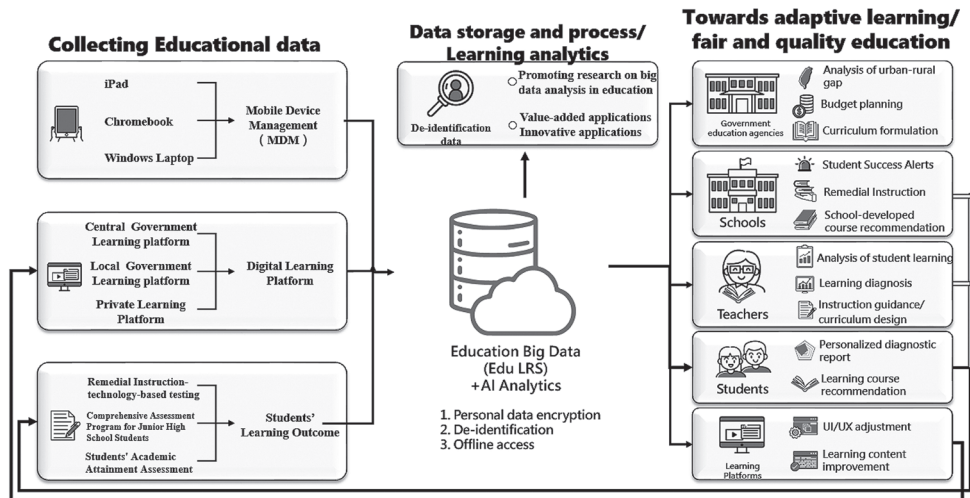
Collecting Educational data

iPad
Chromebook
Windows Laptop
Mobile Device Management (MDM)

Central Government Learning platform
Local Government Learning platform
Private Learning Platform
Digital Learning Platform

Remedial Instruction-technology-based testing
Comprehensive Assessment Program for Junior High School Students
Students' Academic Attainment Assessment
Students' Learning Outcome

Data storage and process/ Learning analytics

De-identification data
Promoting research on big data analysis in education
Value-added applications
Innovative applications

Education Big Data (Edu LRS) +AI Analytics

1. Personal data encryption
2. De-identification
3. Offline access

Towards adaptive learning/ fair and quality education

Government education agencies
Analysis of urban-rural gap
Budget planning
Curriculum formulation

Schools
Student Success Alerts
Remedial Instruction
School-developed course recommendation

Teachers
Analysis of student learning
Learning diagnosis
Instruction guidance/ curriculum design

Students
Personalized diagnostic report
Learning course recommendation

Learning Platforms
UI/UX adjustment
Learning content improvement